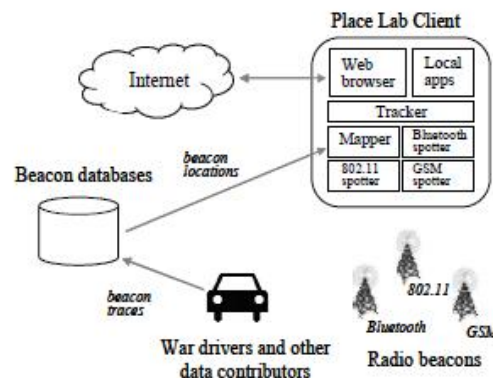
Place Lab Client

Internet

Web browser

Local apps

Tracker

Mapper

Bluetooth spotter

802.11 spotter

GSM spotter

beacon locations

Beacon databases

beacon traces

War drivers and other data contributors

802.11

Bluetooth

GSM

Radio beacons